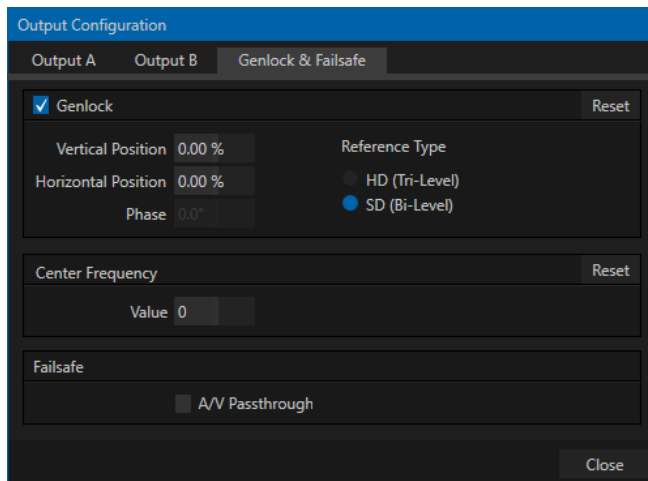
Output Configuration

Output A Output B Genlock & Failsafe

Genlock Reset

Vertical Position 0.00 %

Horizontal Position 0.00 %

Phase 0.0°

Reference Type

HD (Tri-Level)

SD (Bi-Level)

Center Frequency Reset

Value 0

Failsafe

A/V Passthrough

Close